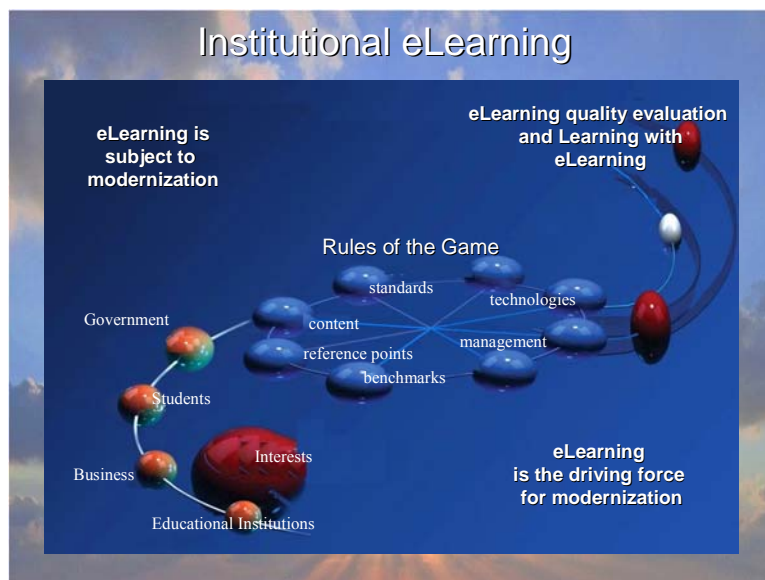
Institutional eLearning

eLearning is subject to modernization

eLearning quality evaluation and Learning with eLearning

Rules of the Game

standards

technologies

Government

content

reference points

management

benchmarks

Students

Interests

Business

Educational Institutions

eLearning is the driving force for modernization